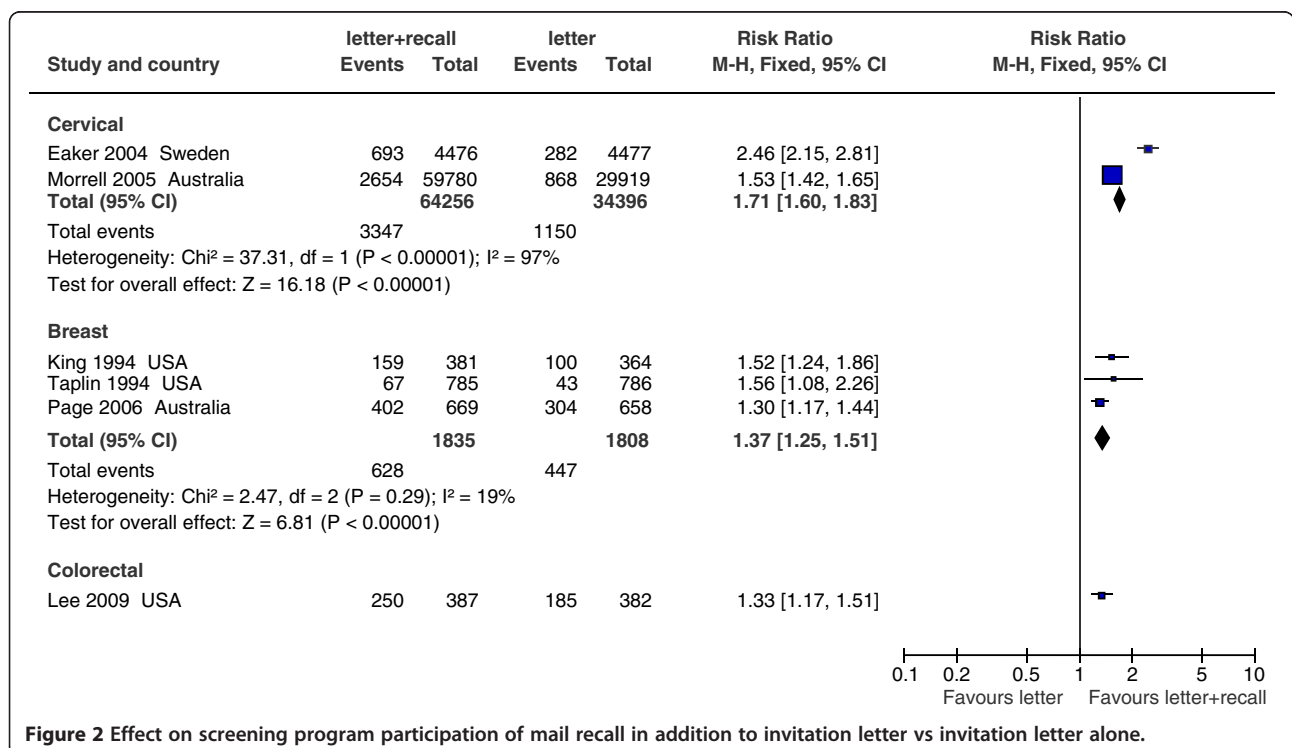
| Study and country | letter+recall Events | letter+recall Total | letter Events | letter Total | Risk Ratio M-H, Fixed, 95% CI |
|---|---|---|---|---|---|
| **Cervical** | | | | | |
| Eaker 2004 Sweden | 693 | 4476 | 282 | 4477 | 2.46 [2.15, 2.81] |
| Morrell 2005 Australia | 2654 | 59780 | 868 | 29919 | 1.53 [1.42, 1.65] |
| **Total (95% CI)** | | **64256** | | **34396** | **1.71 [1.60, 1.83]** |
| Total events | 3347 | | 1150 | | |
| Heterogeneity: Chi² = 37.31, df = 1 (P < 0.00001); I² = 97% | | | | | |
| Test for overall effect: Z = 16.18 (P < 0.00001) | | | | | |
| **Breast** | | | | | |
| King 1994 USA | 159 | 381 | 100 | 364 | 1.52 [1.24, 1.86] |
| Taplin 1994 USA | 67 | 785 | 43 | 786 | 1.56 [1.08, 2.26] |
| Page 2006 Australia | 402 | 669 | 304 | 658 | 1.30 [1.17, 1.44] |
| **Total (95% CI)** | | **1835** | | **1808** | **1.37 [1.25, 1.51]** |
| Total events | 628 | | 447 | | |
| Heterogeneity: Chi² = 2.47, df = 2 (P = 0.29); I² = 19% | | | | | |
| Test for overall effect: Z = 6.81 (P < 0.00001) | | | | | |
| **Colorectal** | | | | | |
| Lee 2009 USA | 250 | 387 | 185 | 382 | 1.33 [1.17, 1.51] |

Risk Ratio
M-H, Fixed, 95% CI

0.1 0.2 0.5 1 2 5 10
Favours letter Favours letter+recall

**Figure 2 Effect on screening program participation of mail recall in addition to invitation letter vs invitation letter alone.**